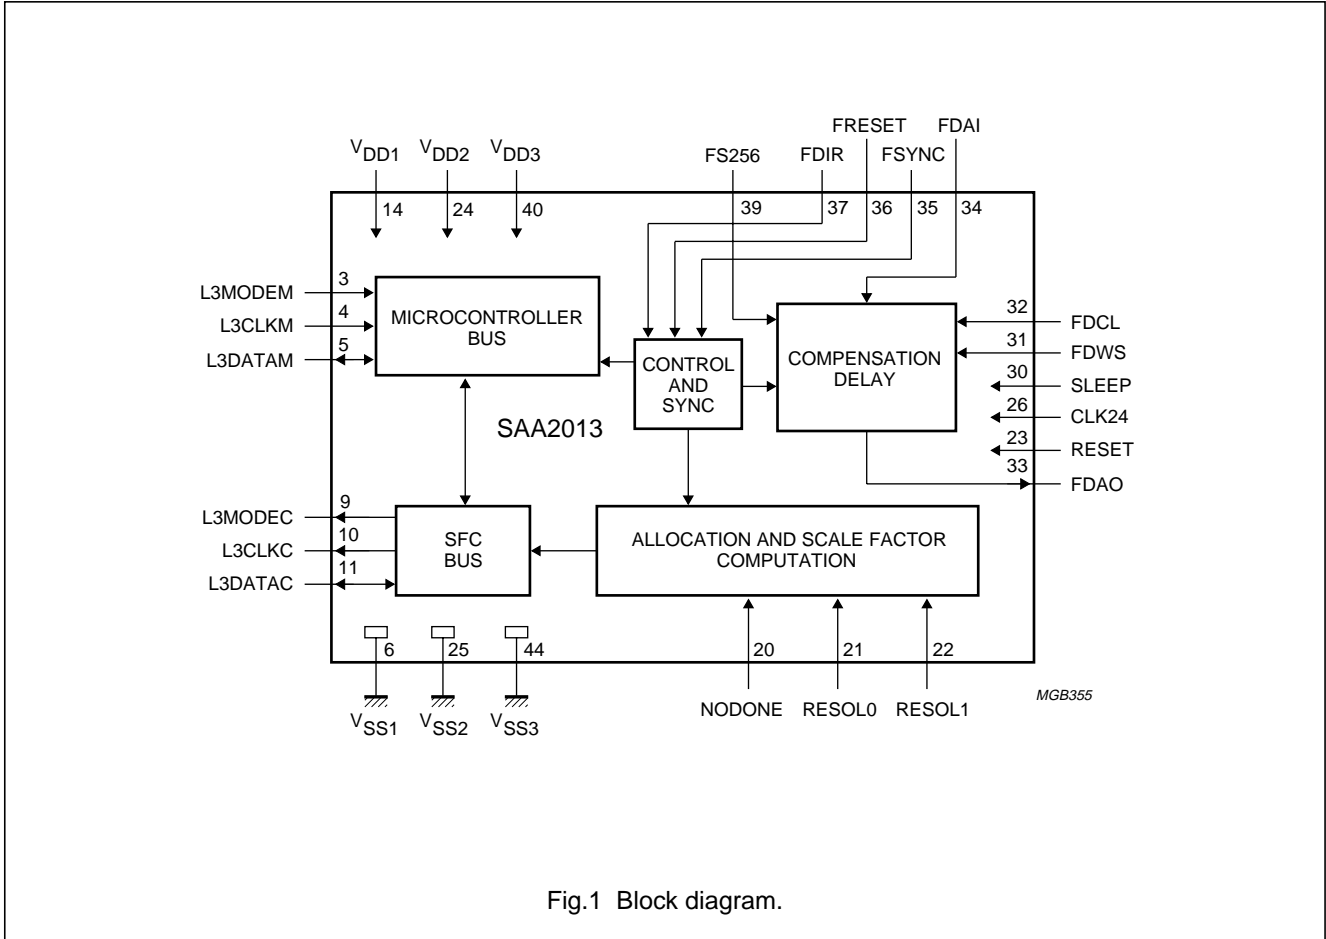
FRESET
FDAI
$V_{DD1}$
$V_{DD2}$
$V_{DD3}$
FS256
FDIR
FSYNC
14
24
40
39
37
36
35
34

3
L3MODEM
4
L3CLKM
5
L3DATAM

MICROCONTROLLER BUS

CONTROL AND SYNC

COMPENSATION DELAY

32
FDCL
31
FDWS
30
SLEEP
26
CLK24
23
RESET
33
FDAO

SAA2013

9
L3MODEC
10
L3CLKC
11
L3DATAC

SFC BUS

ALLOCATION AND SCALE FACTOR COMPUTATION

6
25
44
20
21
22

$V_{SS1}$
$V_{SS2}$
$V_{SS3}$
NODONE
RESOL0
RESOL1

MGB355

Fig.1 Block diagram.